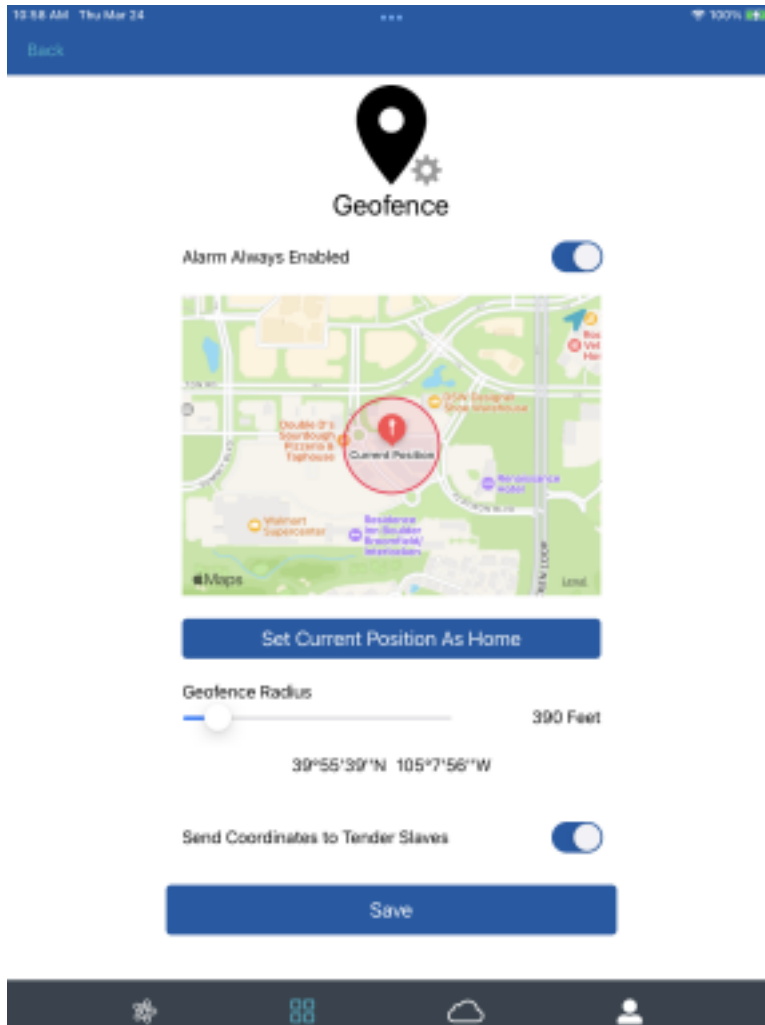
10:56 AM Thu Mar 24

100%

Back

Geofence

Alarm Always Enabled

DSW Designer Shoe Warehouse

Double D's Sourdough Pizzeria & Taphouse

Current Position

Renaissance Hotel

Walmart Supercenter

Residence Inn Boulder Broomfield/ Interlocken

Maps

Legal

Set Current Position As Home

Geofence Radius

390 Feet

39°55'39"N 105°7'56"W

Send Coordinates to Tender Slaves

Save